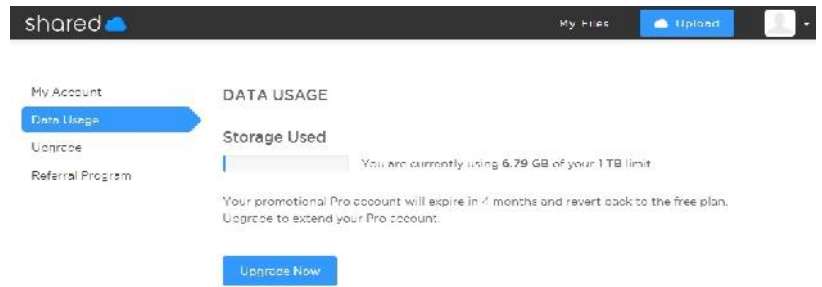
shared

My Files

Upload

My Account

Data Usage

Upgrade

Referral Program

DATA USAGE

Storage Used

You are currently using 6.79 GB of your 1 TB limit

Your promotional Pro account will expire in 4 months and revert back to the free plan. Upgrade to extend your Pro account.

Upgrade Now